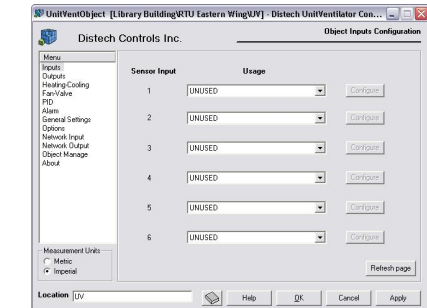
UnitVentObject [Library Building\RTU Eastern Wing\UV] - Distech UnitVentilator Con...

Distech Controls Inc.

Object Inputs Configuration

Menu
Inputs
Outputs
Heating-Cooling
Fan-Valve
PID
Alarm
General Settings
Options
Network Input
Network Output
Object Manage
About

Sensor Input

Usage

1 UNUSED Configure

2 UNUSED Configure

3 UNUSED Configure

4 UNUSED Configure

5 UNUSED Configure

6 UNUSED Configure

Measurement Units
Metric
Imperial

Refresh page

Location UV

Help

OK

Cancel

Apply